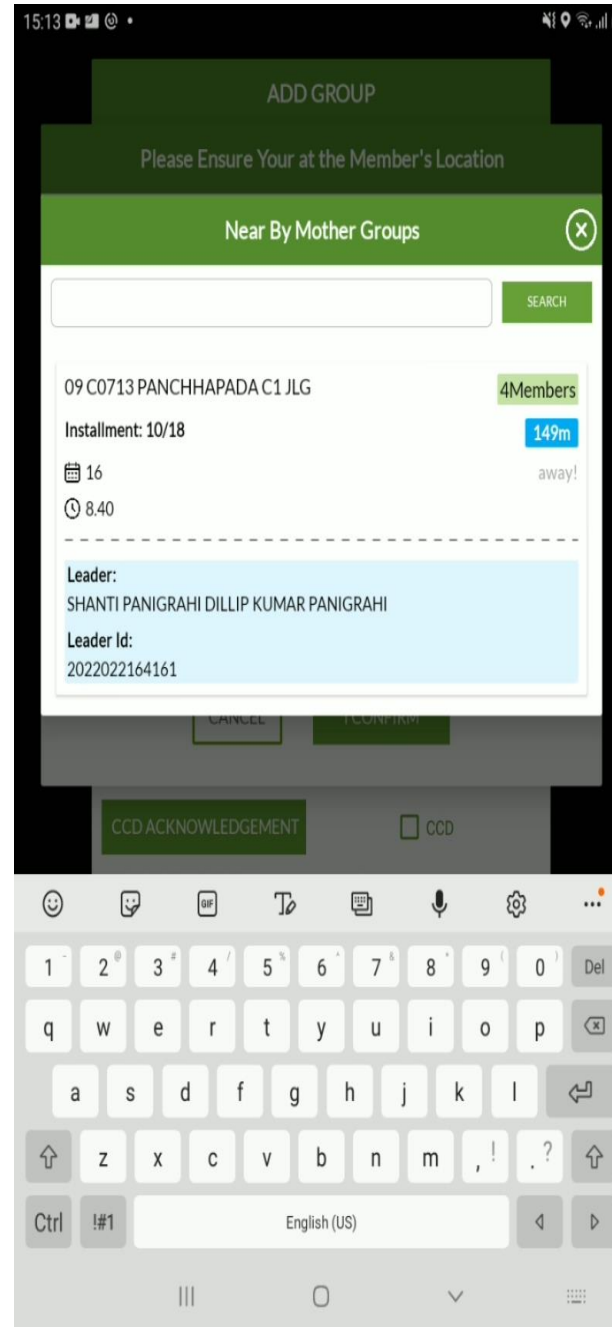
15:13

ADD GROUP

Please Ensure Your at the Member's Location

Near By Mother Groups

SEARCH

09 C0713 PANCHHAPADA C1 JLG

4Members

Installment: 10/18

149m

16

away!

8.40

Leader:
SHANTI PANIGRAHI DILLIP KUMAR PANIGRAHI

Leader Id:
2022022164161

CANCEL

CONFIRM

CCD ACKNOWLEDGEMENT

CCD

1 2 3 4 5 6 7 8 9 0 Del
q w e r t y u i o p
a s d f g h j k l
z x c v b n m , .
Ctrl !#1 English (US)